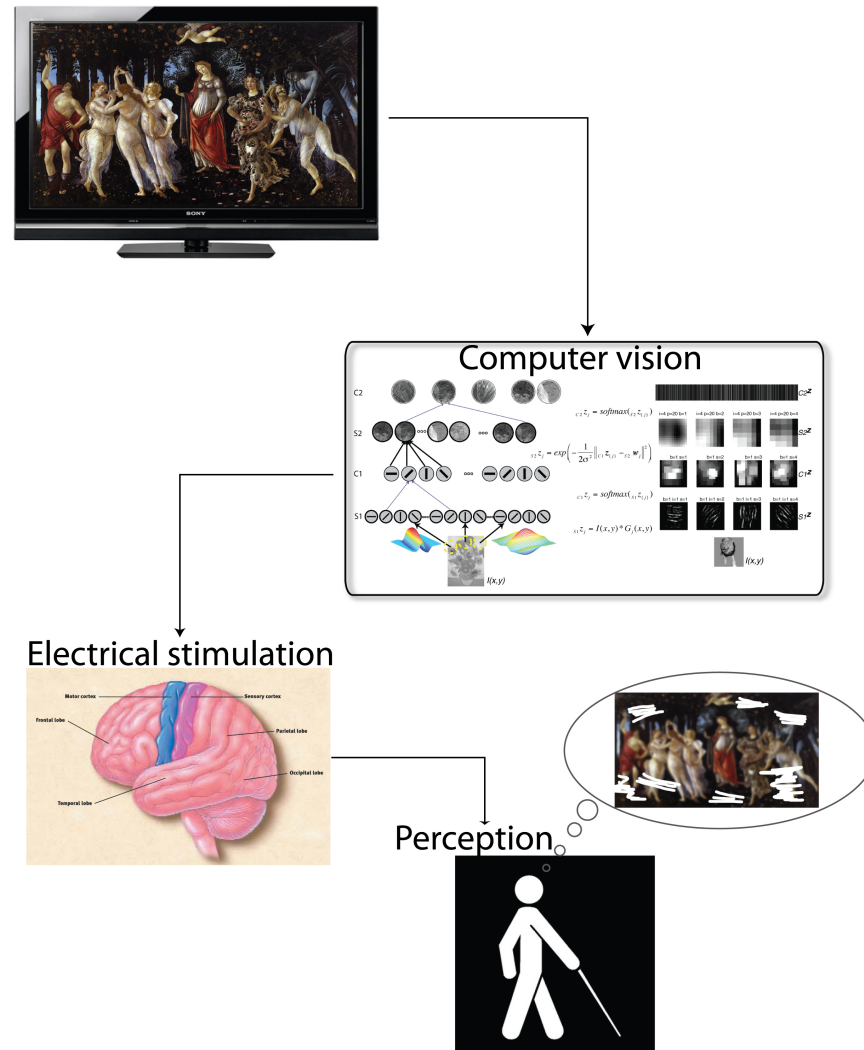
SONY

Computer vision

C2

S2

C1

S1

$_{C2}z_j = softmax(_{S2}z_{(j)})$

$_{S2}z_j = exp\left(-\frac{1}{2\sigma^2}\left\|_{C1}z_{(j)} - _{S2}w_j\right\|^2\right)$

$_{C1}z_j = softmax(_{S1}z_{(j)})$

$_{S1}z_j = I(x,y) * G_j(x,y)$

$I(x,y)$

C2$^z$

i=4 p=20 b=1 i=4 p=20 b=2 i=4 p=20 b=3 i=4 p=20 b=4

S2$^z$

b=1 s=1 b=1 s=2 b=1 s=3 b=1 s=4

C1$^z$

b=1 i=1 s=1 b=1 i=1 s=2 b=1 i=1 s=3 b=1 i=1 s=4

S1$^z$

$I(x,y)$

Electrical stimulation

Motor cortex

Sensory cortex

Frontal lobe

Parietal lobe

Occipital lobe

Temporal lobe

Perception